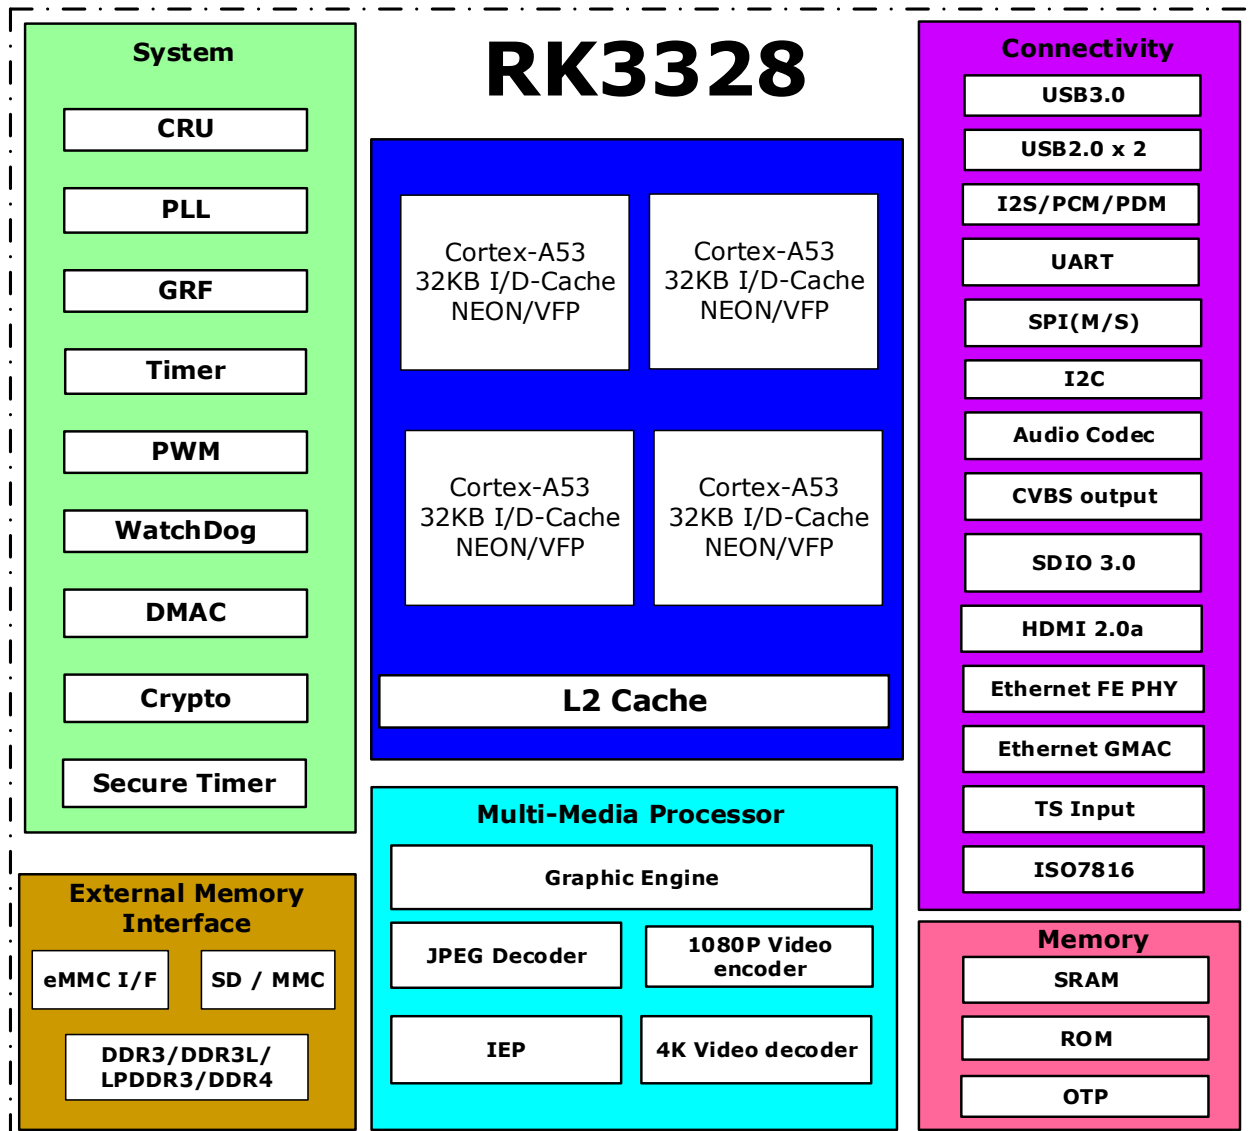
RK3328

System
CRU
PLL
GRF
Timer
PWM
WatchDog
DMAC
Crypto
Secure Timer

Cortex-A53
32KB I/D-Cache
NEON/VFP

Cortex-A53
32KB I/D-Cache
NEON/VFP

Cortex-A53
32KB I/D-Cache
NEON/VFP

Cortex-A53
32KB I/D-Cache
NEON/VFP

L2 Cache

Connectivity
USB3.0
USB2.0 x 2
I2S/PCM/PDM
UART
SPI(M/S)
I2C
Audio Codec
CVBS output
SDIO 3.0
HDMI 2.0a
Ethernet FE PHY
Ethernet GMAC
TS Input
ISO7816

External Memory Interface
eMMC I/F
SD / MMC
DDR3/DDR3L/ LPDDR3/DDR4

Multi-Media Processor
Graphic Engine
JPEG Decoder
1080P Video encoder
IEP
4K Video decoder

Memory
SRAM
ROM
OTP